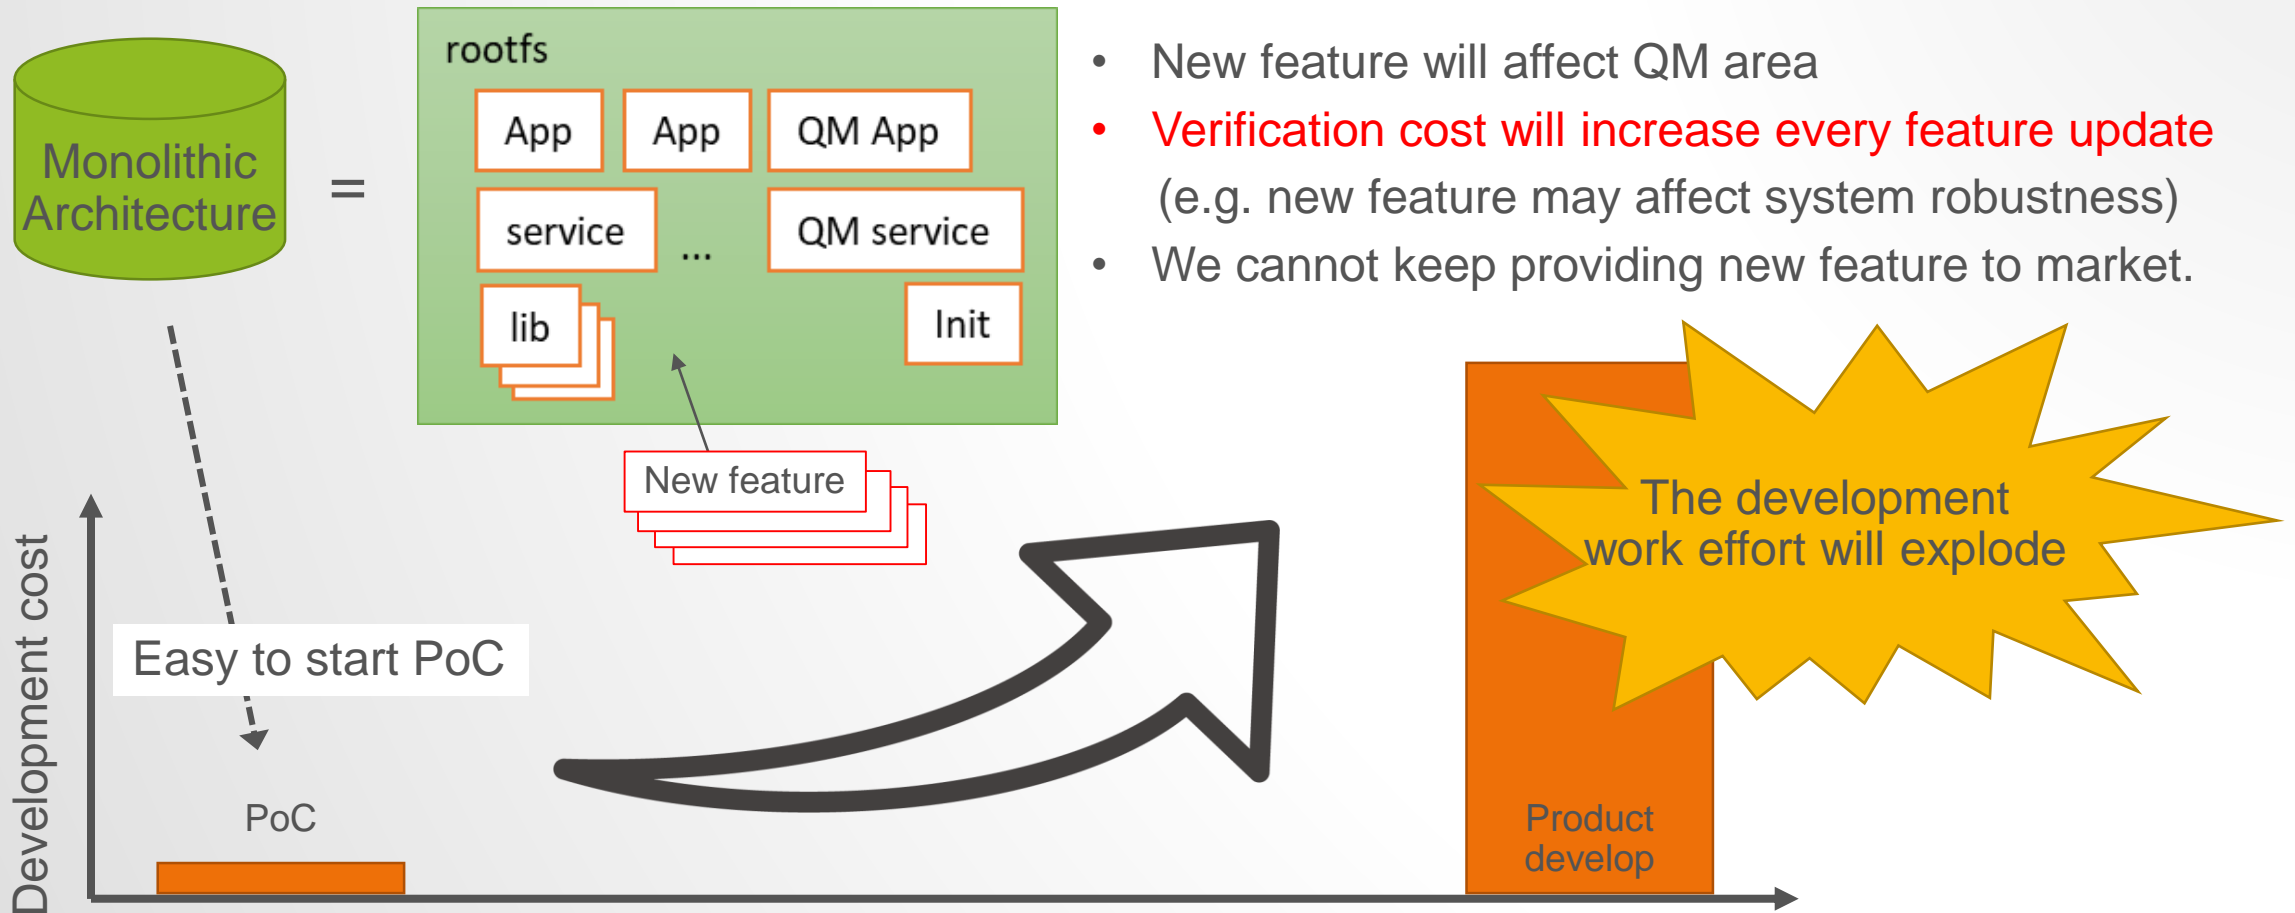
Monolithic Architecture

=

rootfs

App

App

QM App

service

...

QM service

lib

Init

New feature

- New feature will affect QM area
- Verification cost will increase every feature update (e.g. new feature may affect system robustness)
- We cannot keep providing new feature to market.

The development work effort will explode

Development cost

Easy to start PoC

PoC

Product develop